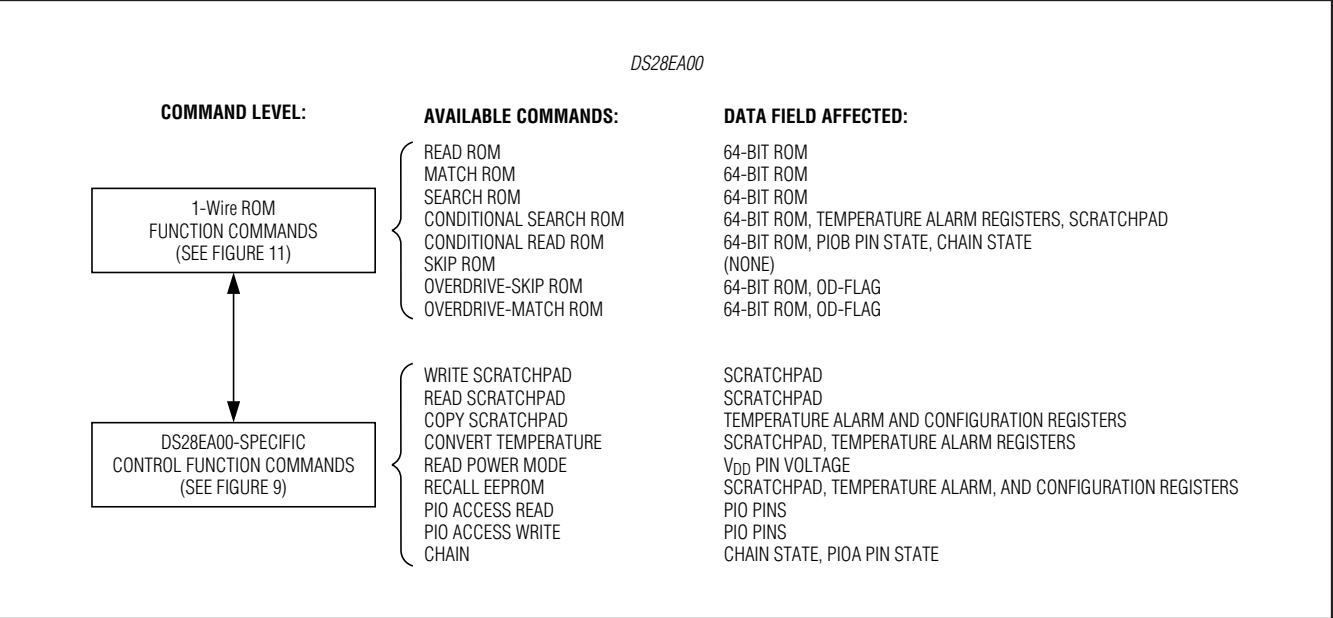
DS28EA00

COMMAND LEVEL:

AVAILABLE COMMANDS:

DATA FIELD AFFECTED:

1-Wire ROM FUNCTION COMMANDS (SEE FIGURE 11)

| READ ROM | 64-BIT ROM |
|---|---|
| MATCH ROM | 64-BIT ROM |
| SEARCH ROM | 64-BIT ROM |
| CONDITIONAL SEARCH ROM | 64-BIT ROM, TEMPERATURE ALARM REGISTERS, SCRATCHPAD |
| CONDITIONAL READ ROM | 64-BIT ROM, PIOB PIN STATE, CHAIN STATE |
| SKIP ROM | (NONE) |
| OVERDRIVE-SKIP ROM | 64-BIT ROM, OD-FLAG |
| OVERDRIVE-MATCH ROM | 64-BIT ROM, OD-FLAG |

DS28EA00-SPECIFIC CONTROL FUNCTION COMMANDS (SEE FIGURE 9)

| WRITE SCRATCHPAD | SCRATCHPAD |
|---|---|
| READ SCRATCHPAD | SCRATCHPAD |
| COPY SCRATCHPAD | TEMPERATURE ALARM AND CONFIGURATION REGISTERS |
| CONVERT TEMPERATURE | SCRATCHPAD, TEMPERATURE ALARM REGISTERS |
| READ POWER MODE | $V_{DD}$ PIN VOLTAGE |
| RECALL EEPROM | SCRATCHPAD, TEMPERATURE ALARM, AND CONFIGURATION REGISTERS |
| PIO ACCESS READ | PIO PINS |
| PIO ACCESS WRITE | PIO PINS |
| CHAIN | CHAIN STATE, PIOA PIN STATE |